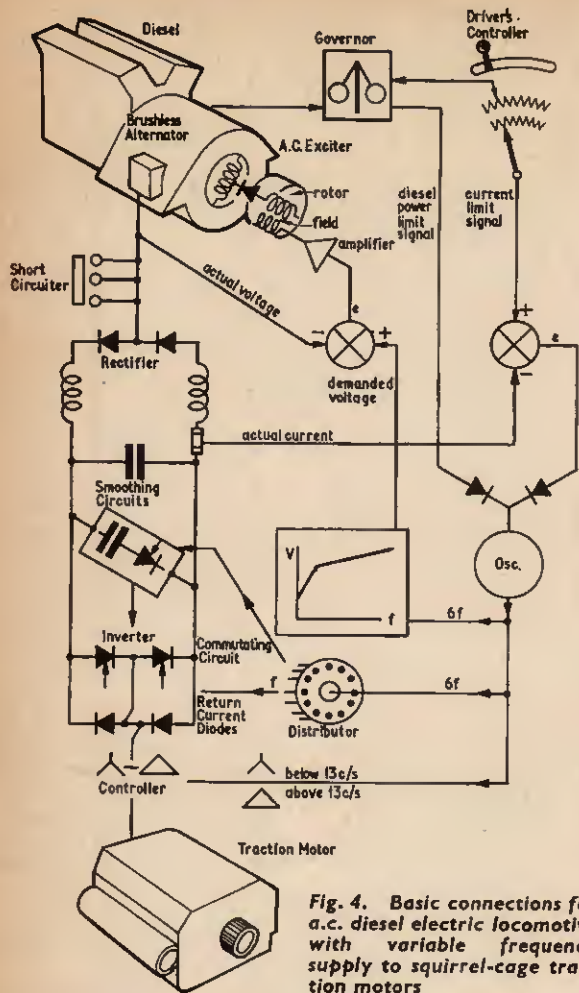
Diesel

Governor

Driver's Controller

Brushless Alternator

A.C. Exciter

rotor

field

amplifier

diesel power limit signal

current limit signal

Short Circuiter

actual voltage

e

+

−

Rectifier

demanded voltage

+

−

e

actual current

Smoothing Circuits

V

f

6f

Osc.

Inverter

Commutating Circuit

f

6f

Return Current Diodes

Distributor

below 13c/s

above 13c/s

Controller

Traction Motor

Fig. 4. Basic connections f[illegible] a.c. diesel electric locomotiv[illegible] with variable frequen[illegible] supply to squirrel-cage tra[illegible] tion motors